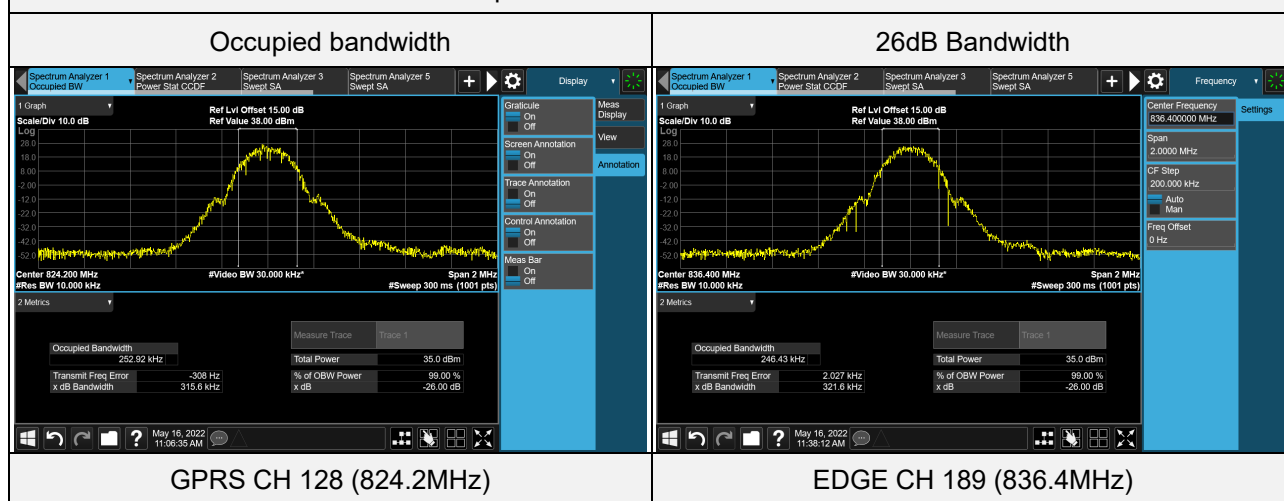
| Occupied bandwidth | 26dB Bandwidth |
|---|---|
| Spectrum Analyzer 1 Occupied BW · Spectrum Analyzer 2 Power Stat CCDF · Spectrum Analyzer 3 Swept SA · Spectrum Analyzer 5 Swept SA · Display · 1 Graph · Scale/Div 10.0 dB · Log · Ref Lvl Offset 15.00 dB · Ref Value 38.00 dBm · 28.0 · 18.0 · 8.00 · -2.00 · -12.0 · -22.0 · -32.0 · -42.0 · -52.0 · Center 824.200 MHz · #Res BW 10.000 kHz · #Video BW 30.000 kHz* · Span 2 MHz · #Sweep 300 ms (1001 pts) · Graticule On Off · Screen Annotation On Off · Trace Annotation On Off · Control Annotation On Off · Meas Bar On Off · Meas Display · View · Annotation · 2 Metrics · Occupied Bandwidth 252.92 kHz · Transmit Freq Error -308 Hz · x dB Bandwidth 315.6 kHz · Measure Trace Trace 1 · Total Power 35.0 dBm · % of OBW Power 99.00 % · x dB -26.00 dB · May 16, 2022 11:06:35 AM | Spectrum Analyzer 1 Occupied BW · Spectrum Analyzer 2 Power Stat CCDF · Spectrum Analyzer 3 Swept SA · Spectrum Analyzer 5 Swept SA · Frequency · 1 Graph · Scale/Div 10.0 dB · Log · Ref Lvl Offset 15.00 dB · Ref Value 38.00 dBm · 28.0 · 18.0 · 8.00 · -2.00 · -12.0 · -22.0 · -32.0 · -42.0 · -52.0 · Center 836.400 MHz · #Res BW 10.000 kHz · #Video BW 30.000 kHz* · Span 2 MHz · #Sweep 300 ms (1001 pts) · Center Frequency 836.400000 MHz · Span 2.0000 MHz · CF Step 200.000 kHz · Auto · Man · Freq Offset 0 Hz · Settings · 2 Metrics · Occupied Bandwidth 246.43 kHz · Transmit Freq Error 2.027 kHz · x dB Bandwidth 321.6 kHz · Measure Trace Trace 1 · Total Power 35.0 dBm · % of OBW Power 99.00 % · x dB -26.00 dB · May 16, 2022 11:38:12 AM |
| GPRS CH 128 (824.2MHz) | EDGE CH 189 (836.4MHz) |